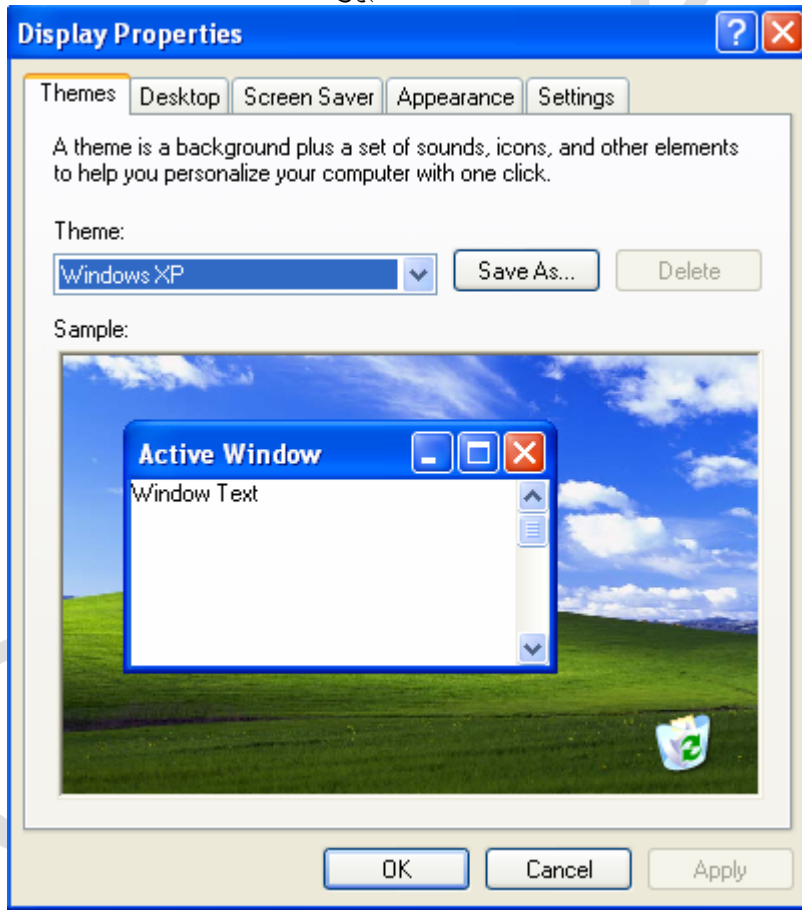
Display Properties

Themes | Desktop | Screen Saver | Appearance | Settings

A theme is a background plus a set of sounds, icons, and other elements to help you personalize your computer with one click.

Theme:

Windows XP

Save As...

Delete

Sample:

Active Window

Window Text

OK

Cancel

Apply